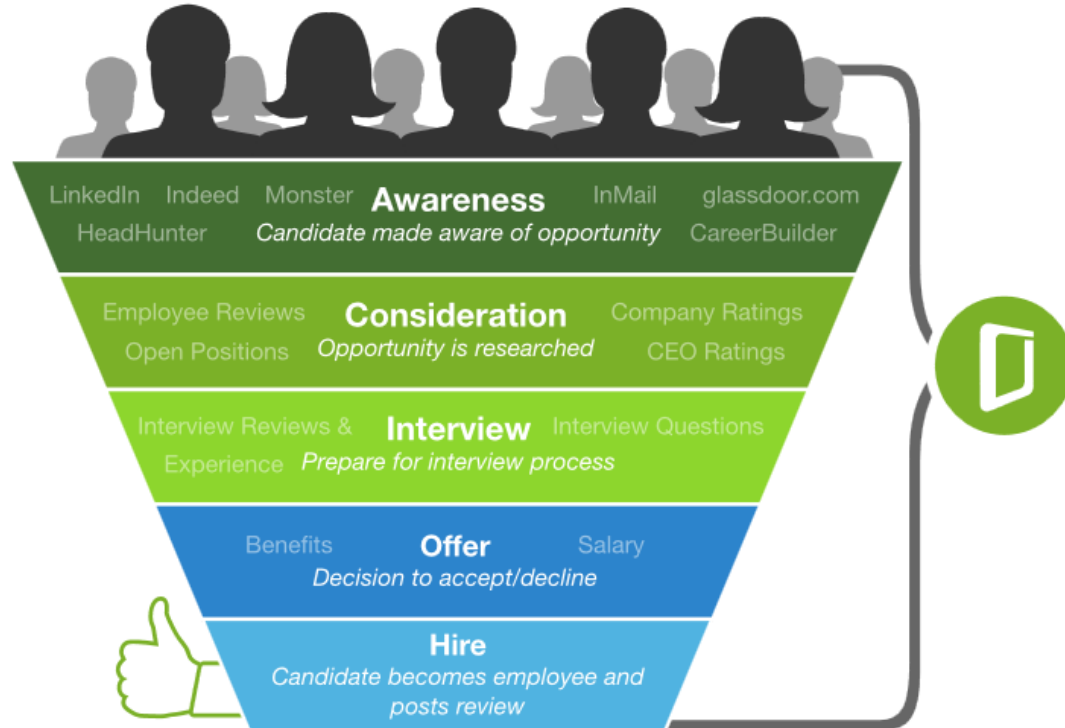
LinkedIn Indeed Monster **Awareness** InMail glassdoor.com
HeadHunter Candidate made aware of opportunity CareerBuilder

Employee Reviews **Consideration** Company Ratings
Open Positions Opportunity is researched CEO Ratings

Interview Reviews & **Interview** Interview Questions
Experience Prepare for interview process

Benefits **Offer** Salary
Decision to accept/decline

**Hire**
Candidate becomes employee and posts review